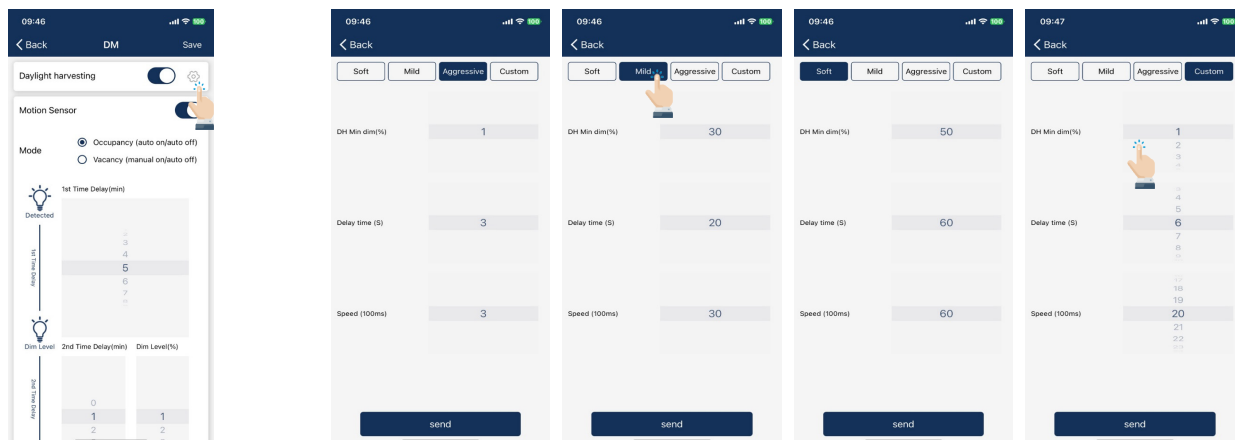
09:46
Back DM Save
Daylight harvesting
Motion Sensor
Mode
Occupancy (auto on/auto off)
Vacancy (manual on/auto off)
Detected
1st Time Delay
1st Time Delay(min)
3
4
5
6
7
Dim Level
2nd Time Delay
2nd Time Delay(min)
Dim Level(%)
0
1
2
1
2

09:46
Back
Soft Mild Aggressive Custom
DH Min dim(%) 1
Delay time (S) 3
Speed (100ms) 3
send

09:46
Back
Soft Mild Aggressive Custom
DH Min dim(%) 30
Delay time (S) 20
Speed (100ms) 30
send

09:46
Back
Soft Mild Aggressive Custom
DH Min dim(%) 50
Delay time (S) 60
Speed (100ms) 60
send

09:47
Back
Soft Mild Aggressive Custom
DH Min dim(%) 1
2
3
4
5
Delay time (S) 6
7
8
18
19
Speed (100ms) 20
21
22
send